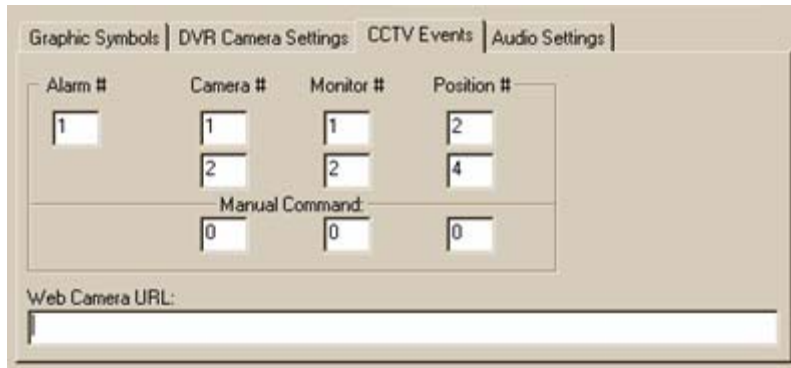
Graphic Symbols | DVR Camera Settings | CCTV Events | Audio Settings

| Alarm # | Camera # | Monitor # | Position # |
|---|---|---|---|
| 1 | 1 | 1 | 2 |
| | 2 | 2 | 4 |

Manual Command:

| | | |
|---|---|---|
| 0 | 0 | 0 |

Web Camera URL: